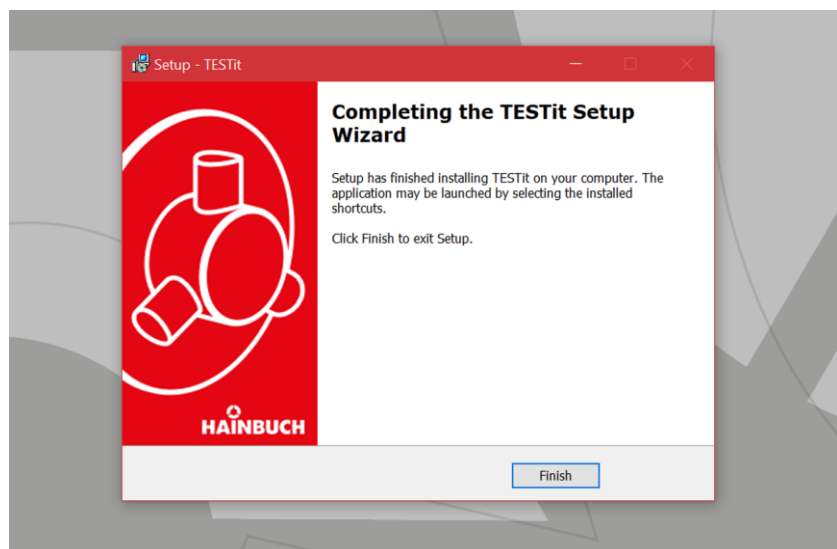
Setup - TESTit

Completing the TESTit Setup Wizard

Setup has finished installing TESTit on your computer. The application may be launched by selecting the installed shortcuts.

Click Finish to exit Setup.

HAINBUCH

Finish